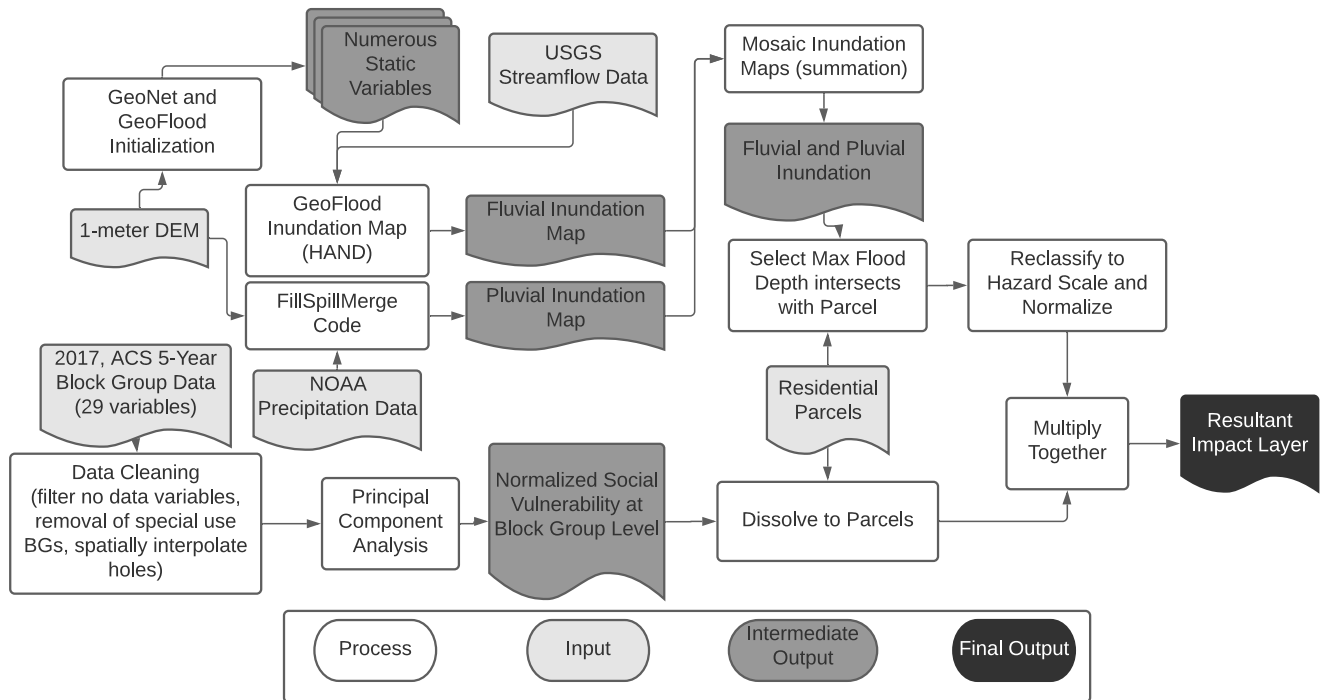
GeoNet and GeoFlood Initialization

Numerous Static Variables

USGS Streamflow Data

Mosaic Inundation Maps (summation)

Fluvial and Pluvial Inundation

1-meter DEM

GeoFlood Inundation Map (HAND)

Fluvial Inundation Map

FillSpillMerge Code

Pluvial Inundation Map

Select Max Flood Depth intersects with Parcel

Reclassify to Hazard Scale and Normalize

2017, ACS 5-Year Block Group Data (29 variables)

NOAA Precipitation Data

Residential Parcels

Multiply Together

Resultant Impact Layer

Data Cleaning (filter no data variables, removal of special use BGs, spatially interpolate holes)

Principal Component Analysis

Normalized Social Vulnerability at Block Group Level

Dissolve to Parcels

Process

Input

Intermediate Output

Final Output